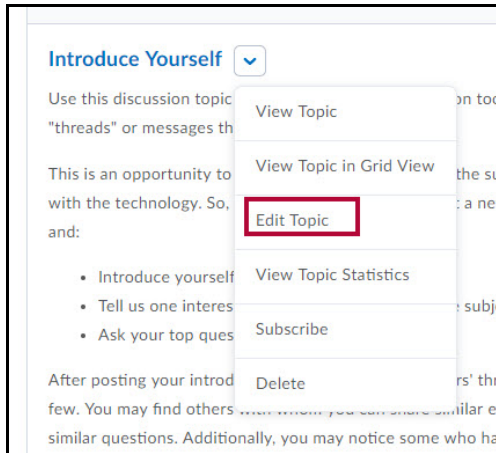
Introduce Yourself

Use this discussion topic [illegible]on tod "threads" or messages th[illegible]

This is an opportunity to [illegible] the su with the technology. So, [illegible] a ne and:

- Introduce yourself
- Tell us one interes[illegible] subj
- Ask your top ques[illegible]

After posting your introd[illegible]rs' thr few. You may find others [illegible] you can share similar e similar questions. Additionally, you may notice some who ha

View Topic
View Topic in Grid View
Edit Topic
View Topic Statistics
Subscribe
Delete